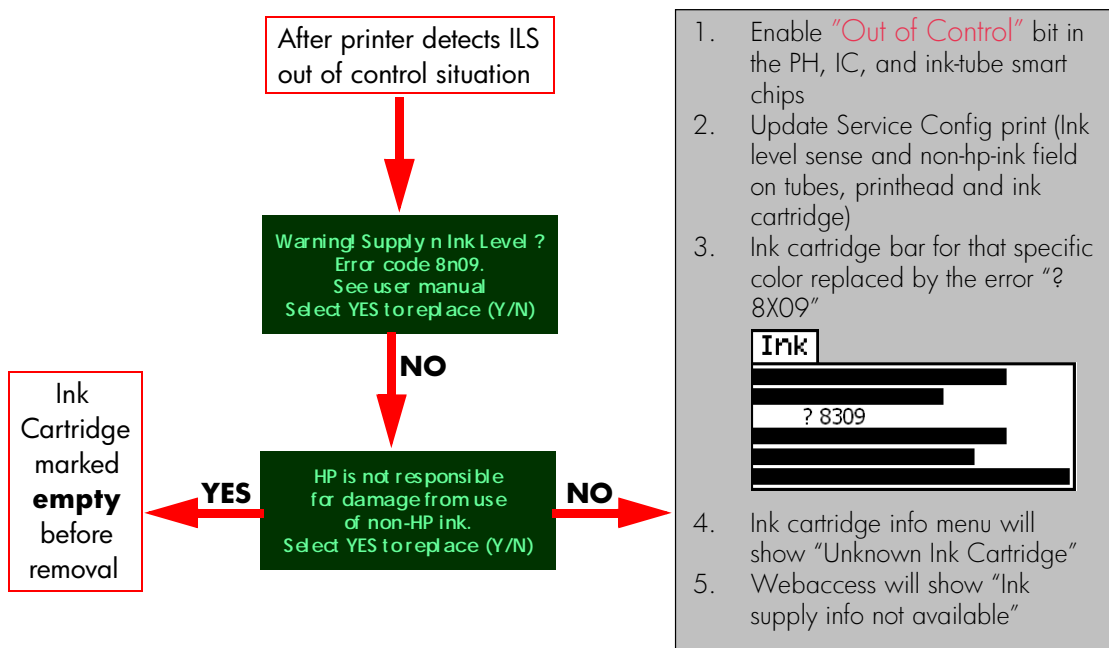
After printer detects ILS out of control situation

Warning! Supply n Ink Level ?
Error code 8n09.
See user manual
Select YES to replace (Y/N)

NO

Ink Cartridge marked **empty** before removal

YES

HP is not responsible for damage from use of non-HP ink.
Select YES to replace (Y/N)

NO

1. Enable "Out of Control" bit in the PH, IC, and ink-tube smart chips
2. Update Service Config print (Ink level sense and non-hp-ink field on tubes, printhead and ink cartridge)
3. Ink cartridge bar for that specific color replaced by the error "? 8X09"

Ink

? 8309

4. Ink cartridge info menu will show "Unknown Ink Cartridge"
5. Webaccess will show "Ink supply info not available"